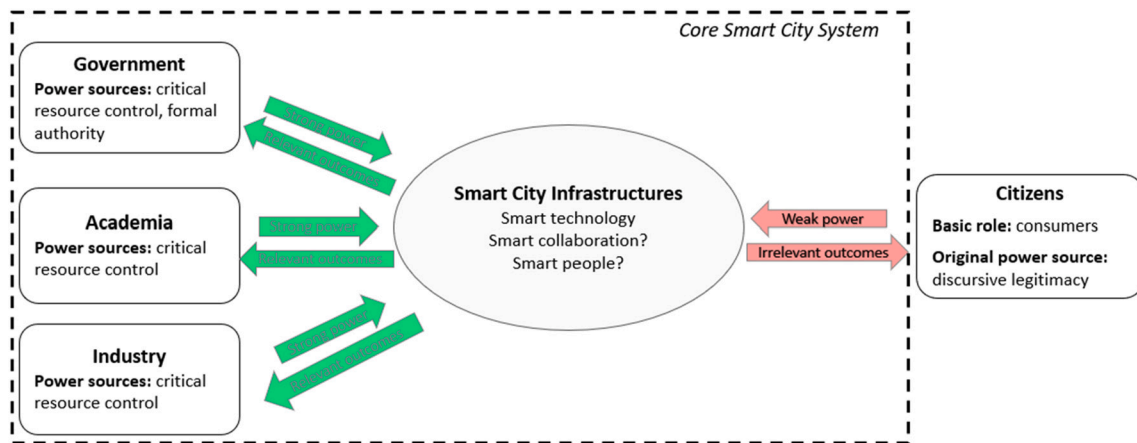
Core Smart City System

Government
Power sources: critical resource control, formal authority

Academia
Power sources: critical resource control

Industry
Power sources: critical resource control

Strong power
Relevant outcomes

Strong power
Relevant outcomes

Strong power
Relevant outcomes

Smart City Infrastructures
Smart technology
Smart collaboration?
Smart people?

Weak power
Irrelevant outcomes

Citizens
Basic role: consumers
Original power source: discursive legitimacy